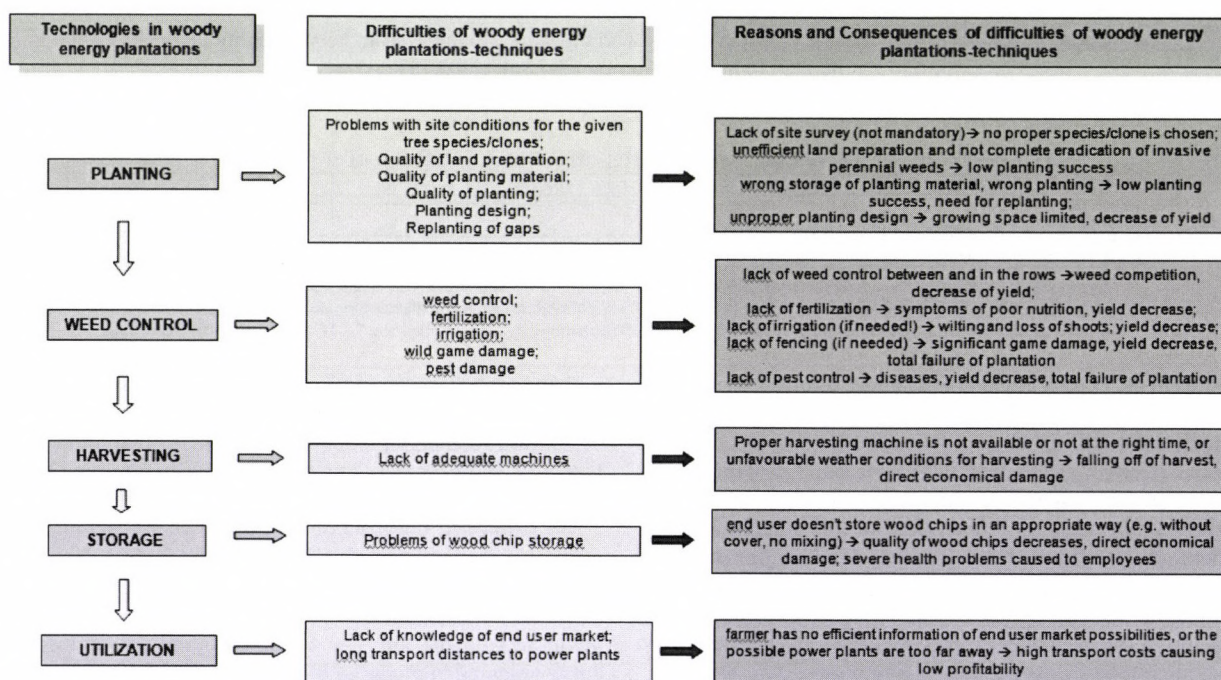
Technologies in woody energy plantations

Difficulties of woody energy plantations-techniques

Reasons and Consequences of difficulties of woody energy plantations-techniques

PLANTING

Problems with site conditions for the given tree species/clones; Quality of land preparation; Quality of planting material; Quality of planting; Planting design; Replanting of gaps

Lack of site survey (not mandatory) → no proper species/clone is chosen; unefficient land preparation and not complete eradication of invasive perennial weeds → low planting success
wrong storage of planting material, wrong planting → low planting success, need for replanting;
unproper planting design → growing space limited, decrease of yield

WEED CONTROL

weed control; fertilization; irrigation; wild game damage; pest damage

lack of weed control between and in the rows →weed competition, decrease of yield;
lack of fertilization → symptoms of poor nutrition, yield decrease;
lack of irrigation (if needed!) → wilting and loss of shoots; yield decrease;
lack of fencing (if needed) → significant game damage, yield decrease, total failure of plantation
lack of pest control → diseases, yield decrease, total failure of plantation

HARVESTING

Lack of adequate machines

Proper harvesting machine is not available or not at the right time, or unfavourable weather conditions for harvesting → falling off of harvest, direct economical damage

STORAGE

Problems of wood chip storage

end user doesn't store wood chips in an appropriate way (e.g. without cover, no mixing) → quality of wood chips decreases, direct economical damage; severe health problems caused to employees

UTILIZATION

Lack of knowledge of end user market; long transport distances to power plants

farmer has no efficient information of end user market possibilities, or the possible power plants are too far away → high transport costs causing low profitability